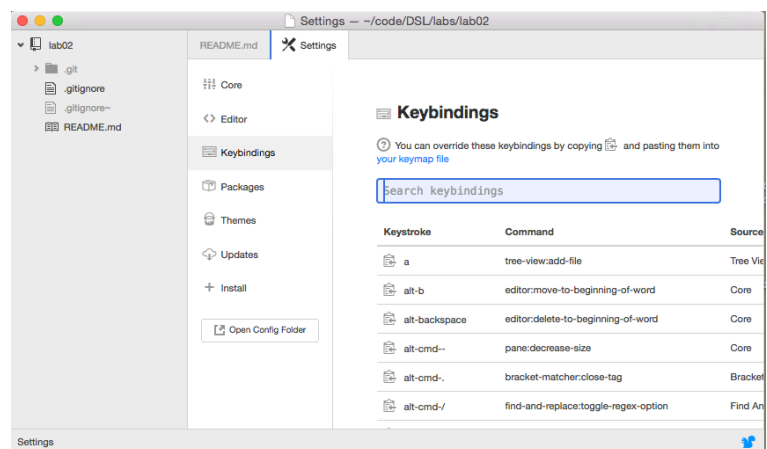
Settings — ~/code/DSL/labs/lab02

lab02
.git
.gitignore
.gitignore~
README.md

README.md
Settings

Core
Editor
Keybindings
Packages
Themes
Updates
Install

Open Config Folder

Keybindings

You can override these keybindings by copying and pasting them into your keymap file

Search keybindings

| Keystroke | Command | Source |
|---|---|---|
| a | tree-view:add-file | Tree Vie |
| alt-b | editor:move-to-beginning-of-word | Core |
| alt-backspace | editor:delete-to-beginning-of-word | Core |
| alt-cmd-- | pane:decrease-size | Core |
| alt-cmd-. | bracket-matcher:close-tag | Bracket |
| alt-cmd-/ | find-and-replace:toggle-regex-option | Find An |

Settings